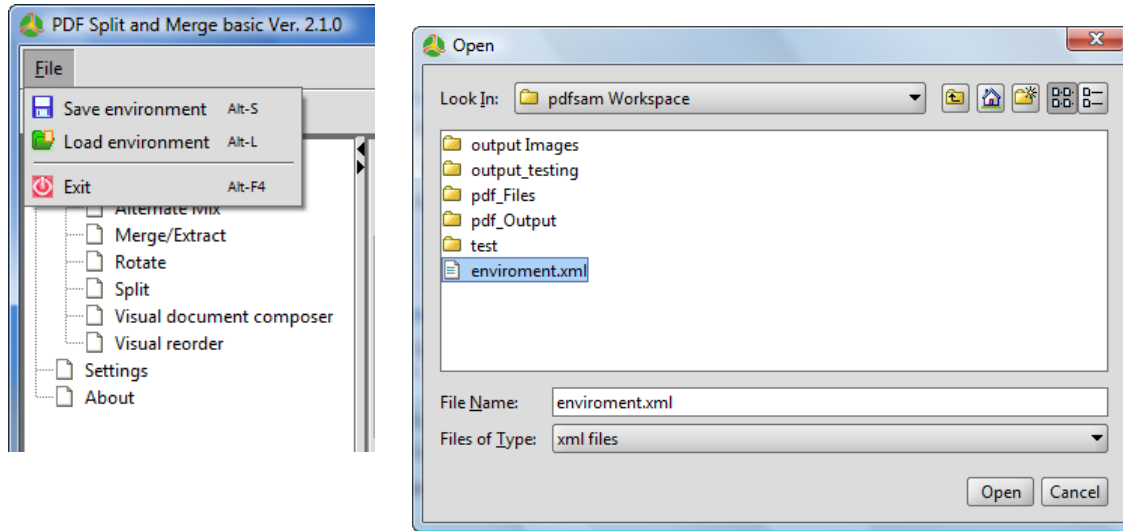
PDF Split and Merge basic Ver. 2.1.0

File

Save environment Alt-S

Load environment Alt-L

Exit Alt-F4

Alternate Mix

Merge/Extract

Rotate

Split

Visual document composer

Visual reorder

Settings

About

Open

Look In: pdfsam Workspace

output Images

output_testing

pdf_Files

pdf_Output

test

enviroment.xml

File Name: enviroment.xml

Files of Type: xml files

Open Cancel